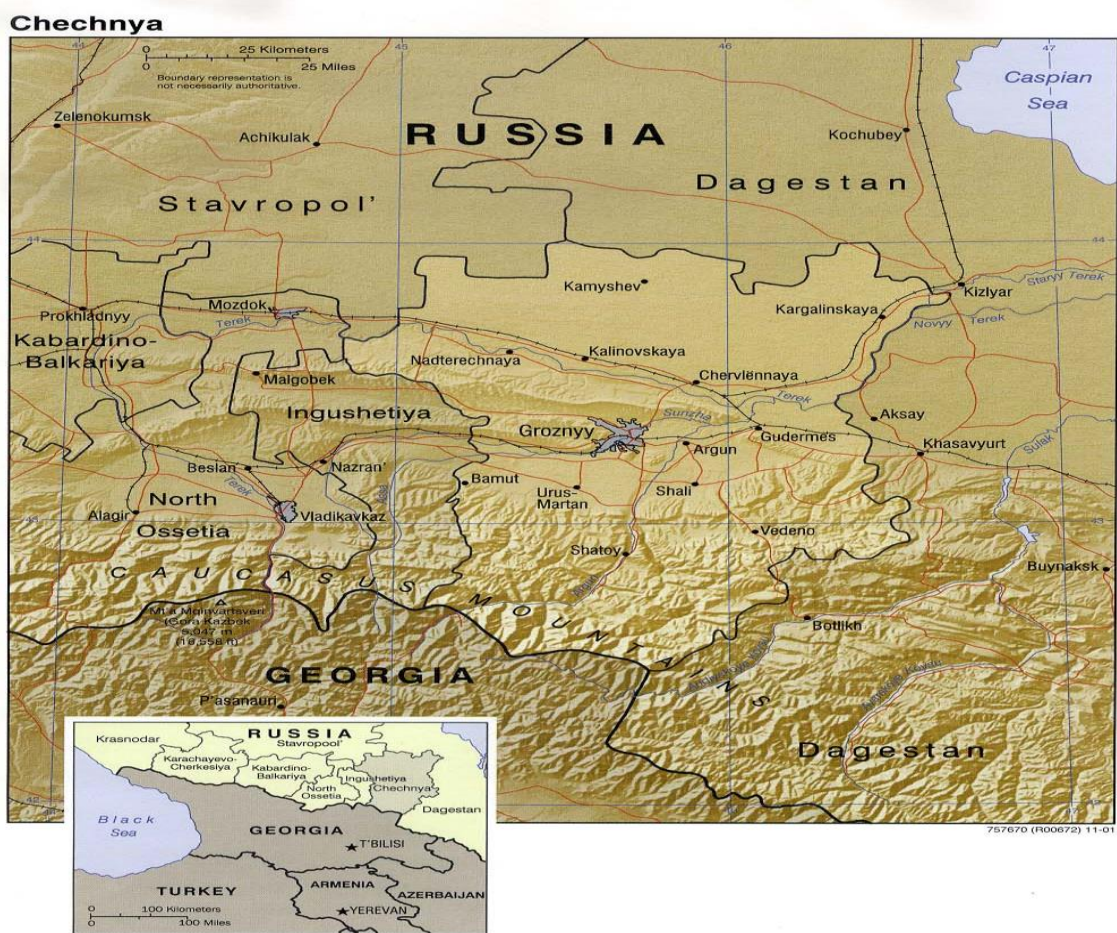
Chechnya

0 25 Kilometers
0 25 Miles
Boundary representation is not necessarily authoritative.

45 46 47

Caspian Sea

Zelenokumsk
Achikulak
RUSSIA
Kochubey
Dagestan
Stavropol'

44 44

Kamyshev
Kizlyar
Stary Terek
Mozdok
Prokhladnyy
Terek
Kargalinskaya
Novyy Terek
Kabardino-Balkariya
Nadterechnaya
Kalinovskaya
Chervlënnaya
Malgobek
Ingushetiya
Terek
Sunzha
Aksay
Groznyy
Gudermes
Khasavyurt
Sulak
Argun
Beslan
Nazran'
Bamut
Terek
North Ossetia
Urus-Martan
Shali
Alagir
Vladikavkaz
Vedeno
43
Shatoy
CAUCASUS MOUNTAINS
Buynaksk
Mt'a Mqinvartsveri (Gora Kazbek) 5,047 m (16,558 ft)
Argun
Botlikh
GEORGIA
P'asanauri
Andiyskoye Koysu
Avarskoye Koysu
Dagestan

757670 (R00672) 11-01

RUSSIA
Krasnodar
Stavropol'
Karachayevo-Cherkesiya
Kabardino-Balkariya
Ingushetiya
North Ossetia
Chechnya
Dagestan
Black Sea
GEORGIA
T'BILISI
TURKEY
ARMENIA
AZERBAIJAN
YEREVAN
0 100 Kilometers
0 100 Miles